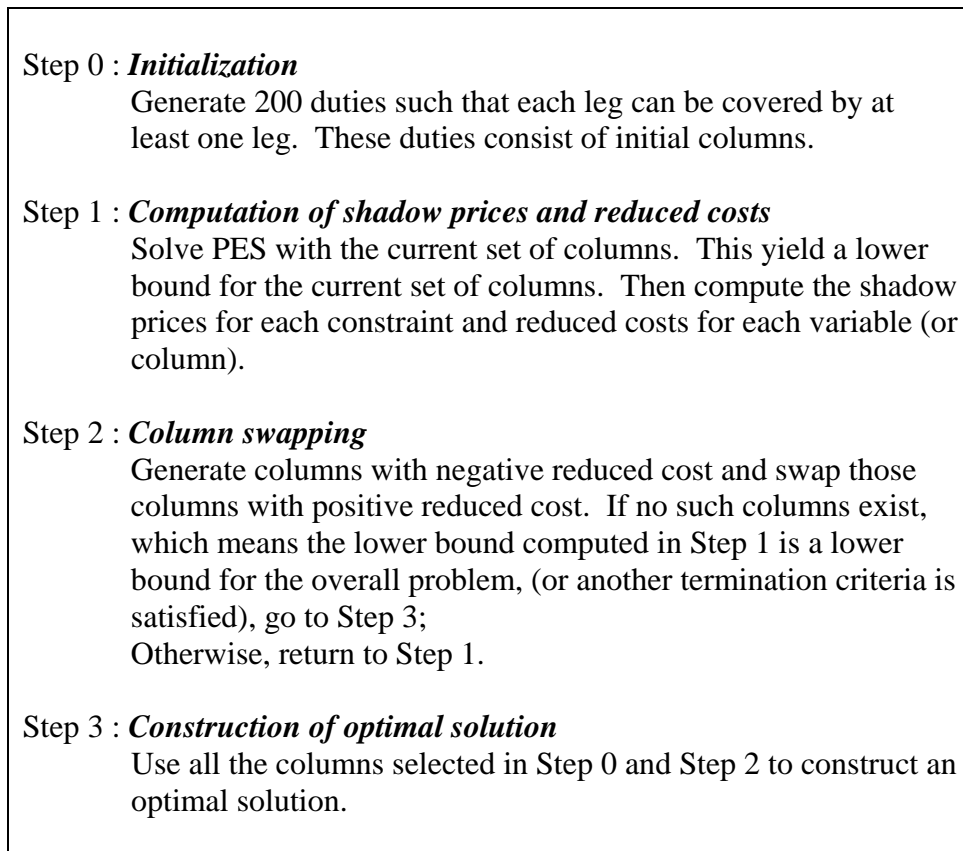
Step 0 : *Initialization*
Generate 200 duties such that each leg can be covered by at least one leg. These duties consist of initial columns.

Step 1 : *Computation of shadow prices and reduced costs*
Solve PES with the current set of columns. This yield a lower bound for the current set of columns. Then compute the shadow prices for each constraint and reduced costs for each variable (or column).

Step 2 : *Column swapping*
Generate columns with negative reduced cost and swap those columns with positive reduced cost. If no such columns exist, which means the lower bound computed in Step 1 is a lower bound for the overall problem, (or another termination criteria is satisfied), go to Step 3;
Otherwise, return to Step 1.

Step 3 : *Construction of optimal solution*
Use all the columns selected in Step 0 and Step 2 to construct an optimal solution.